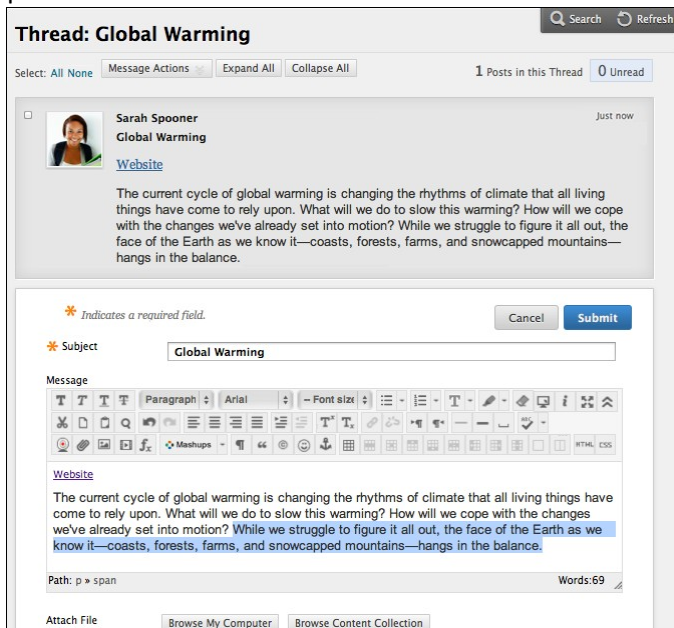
Search Refresh

Thread: Global Warming

Select: All None Message Actions Expand All Collapse All

1 Posts in this Thread 0 Unread

Sarah Spooner
Global Warming
Just now

Website

The current cycle of global warming is changing the rhythms of climate that all living things have come to rely upon. What will we do to slow this warming? How will we cope with the changes we've already set into motion? While we struggle to figure it all out, the face of the Earth as we know it—coasts, forests, farms, and snowcapped mountains—hangs in the balance.

* Indicates a required field.

Cancel Submit

* Subject Global Warming

Message

Paragraph Arial Font size

Mashups HTML CSS

Website

The current cycle of global warming is changing the rhythms of climate that all living things have come to rely upon. What will we do to slow this warming? How will we cope with the changes we've already set into motion? While we struggle to figure it all out, the face of the Earth as we know it—coasts, forests, farms, and snowcapped mountains—hangs in the balance.

Path: p » span

Words:69

Attach File Browse My Computer Browse Content Collection